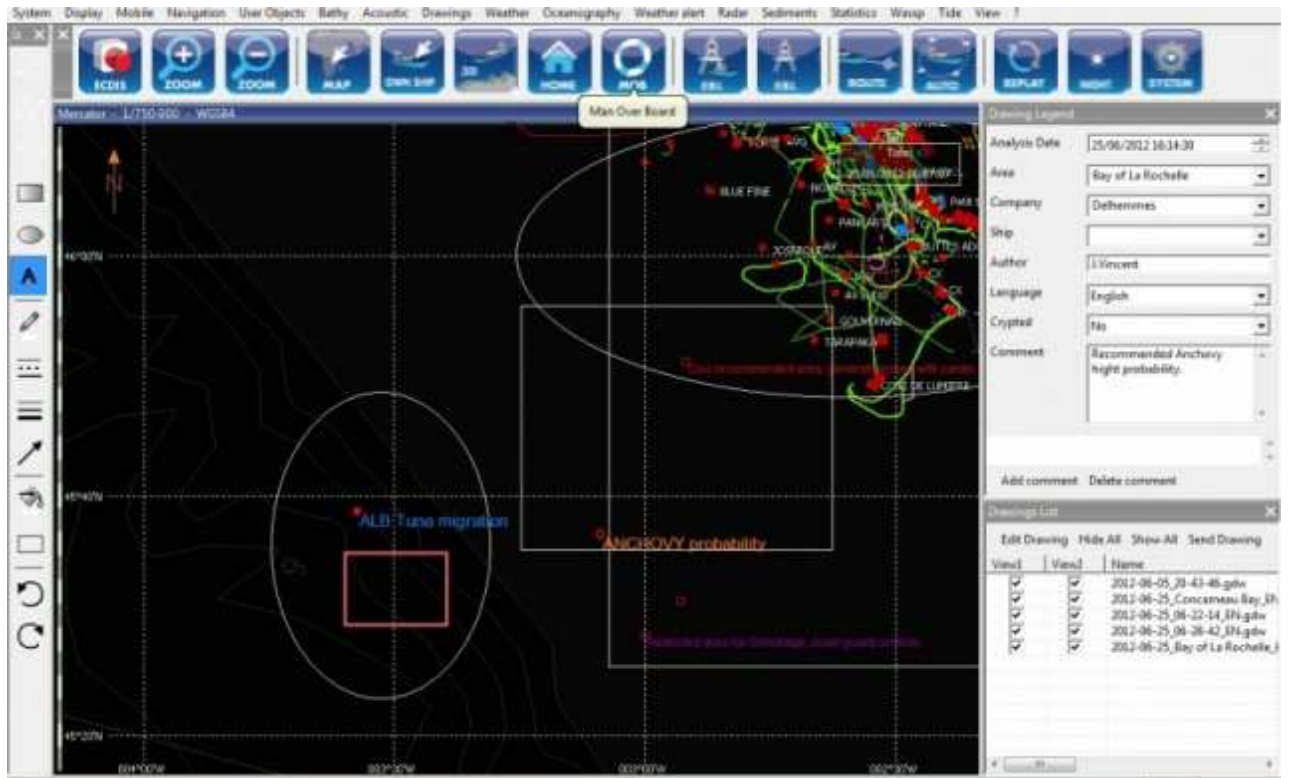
System Display Mobile Navigation User Objects Bathy Acoustic Drawings Weather Oceanography Weather alert Radar Sediments Statistics Wassp Tide View ?

ECDIS ZOOM ZOOM MAP OWN SHIP 3D HOME MOB EBL EBL ROUTE AUTO REPLAY NIGHT SYSTEM

Man Over Board

Mercator - 1/750 000 - WGS84

N

46°00'N

45°40'N

45°20'N

004°00'W 003°30'W 003°00'W 002°30'W

BLUE FINE

ALB Tuna migration

ANCHOVY probability

CORE DE LUPEDRA

Drawing Legend

Analysis Date 25/06/2012 16:14:30
Area Bay of La Rochelle
Company Delhemmes
Ship
Author J.Vincent
Language English
Crypted No
Comment Recommended Anchovy hight probability.

Add comment Delete comment

Drawings List

Edit Drawing Hide All Show All Send Drawing

| View1 | View2 | Name |
|---|---|---|
| ☑ | ☑ | 2012-06-05_20-43-46.gdw |
| ☑ | ☑ | 2012-06-25_Concarneau Bay_EN |
| ☑ | ☑ | 2012-06-25_06-22-14_EN.gdw |
| ☑ | ☑ | 2012-06-25_06-28-42_EN.gdw |
| ☑ | ☑ | 2012-06-25_Bay of La Rochelle_ |